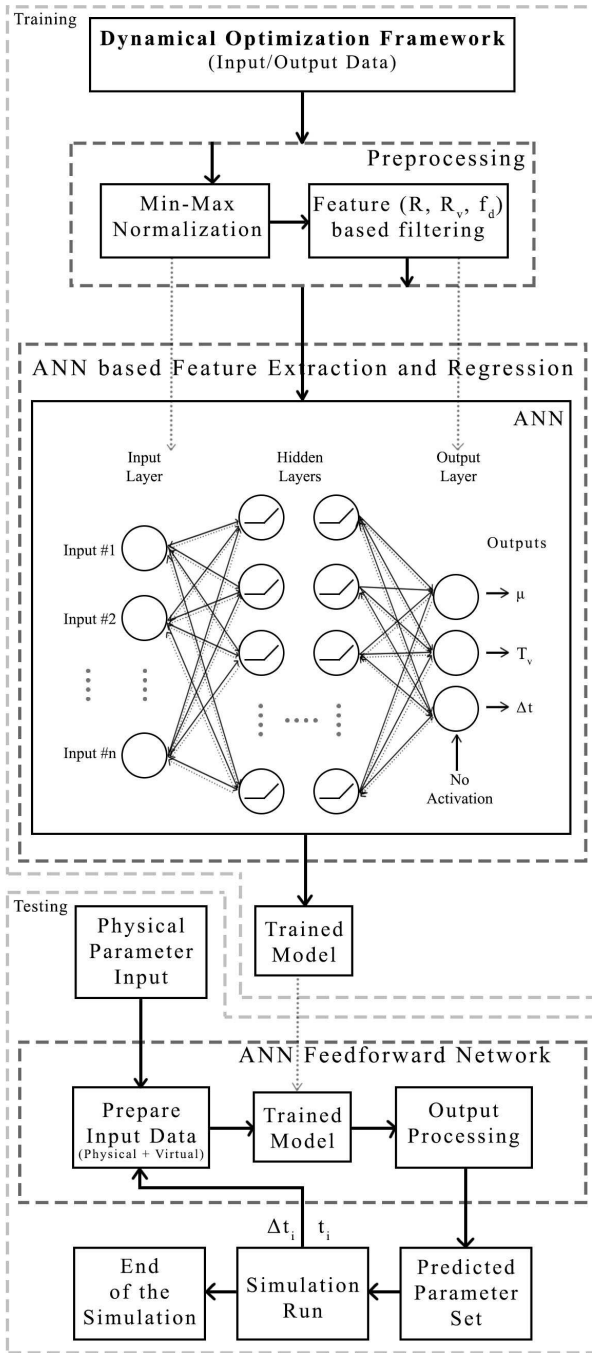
Training

Dynamical Optimization Framework
(Input/Output Data)

Preprocessing

Min-Max Normalization

Feature ($R$, $R_v$, $f_d$) based filtering

ANN based Feature Extraction and Regression

ANN

Input Layer

Hidden Layers

Output Layer

Input #1

Input #2

Input #n

Outputs

$\mu$

$T_v$

$\Delta t$

No Activation

Trained Model

Testing

Physical Parameter Input

ANN Feedforward Network

Prepare Input Data
(Physical + Virtual)

Trained Model

Output Processing

$\Delta t_i$ $t_i$

End of the Simulation

Simulation Run

Predicted Parameter Set